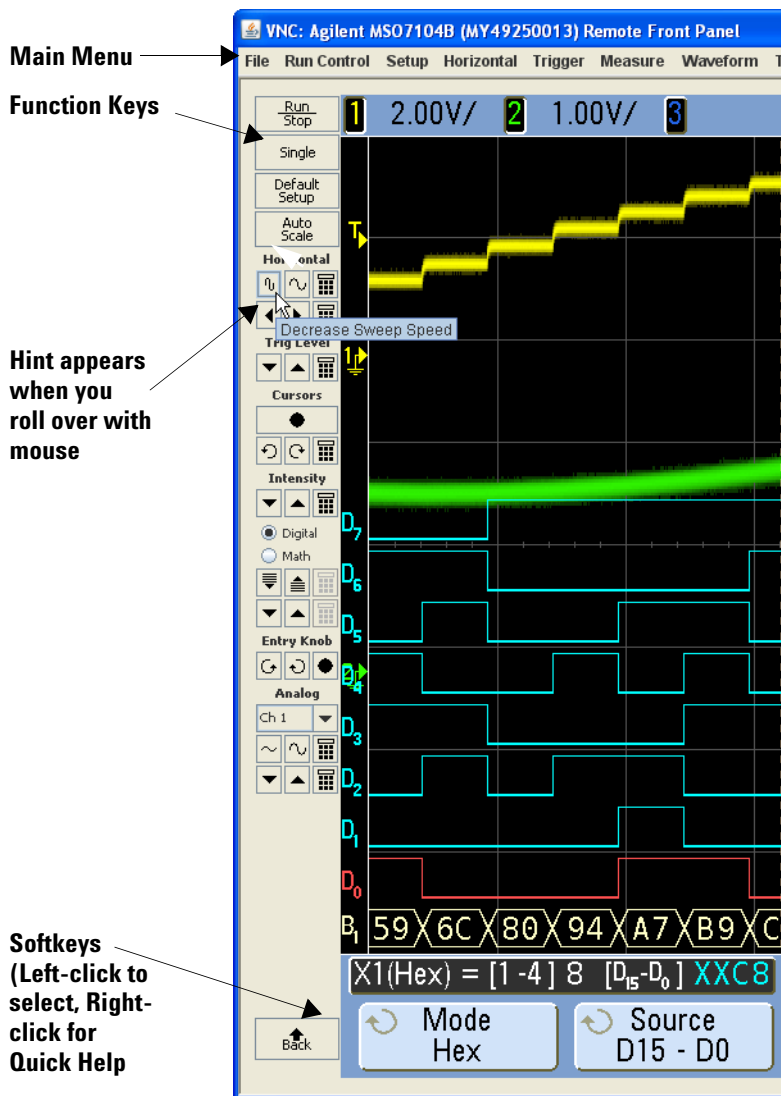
Main Menu

Function Keys

Hint appears when you roll over with mouse

Softkeys (Left-click to select, Right-click for Quick Help

VNC: Agilent MSO7104B (MY49250013) Remote Front Panel

File Run Control Setup Horizontal Trigger Measure Waveform T

Run Stop

Single

Default Setup

Auto Scale

Horizontal

Decrease Sweep Speed

Trig Level

Cursors

Intensity

Digital

Math

Entry Knob

Analog

Ch 1

Back

1 2.00V/ 2 1.00V/ 3

T

1

$D_7$

$D_6$

$D_5$

$D_4$

$D_3$

$D_2$

$D_1$

$D_0$

$B_1$ 59 6C 80 94 A7 B9 C

X1(Hex) = [1 -4 ] 8 [$D_{15}$-$D_0$ ] XXC8

Mode Hex

Source D15 - D0